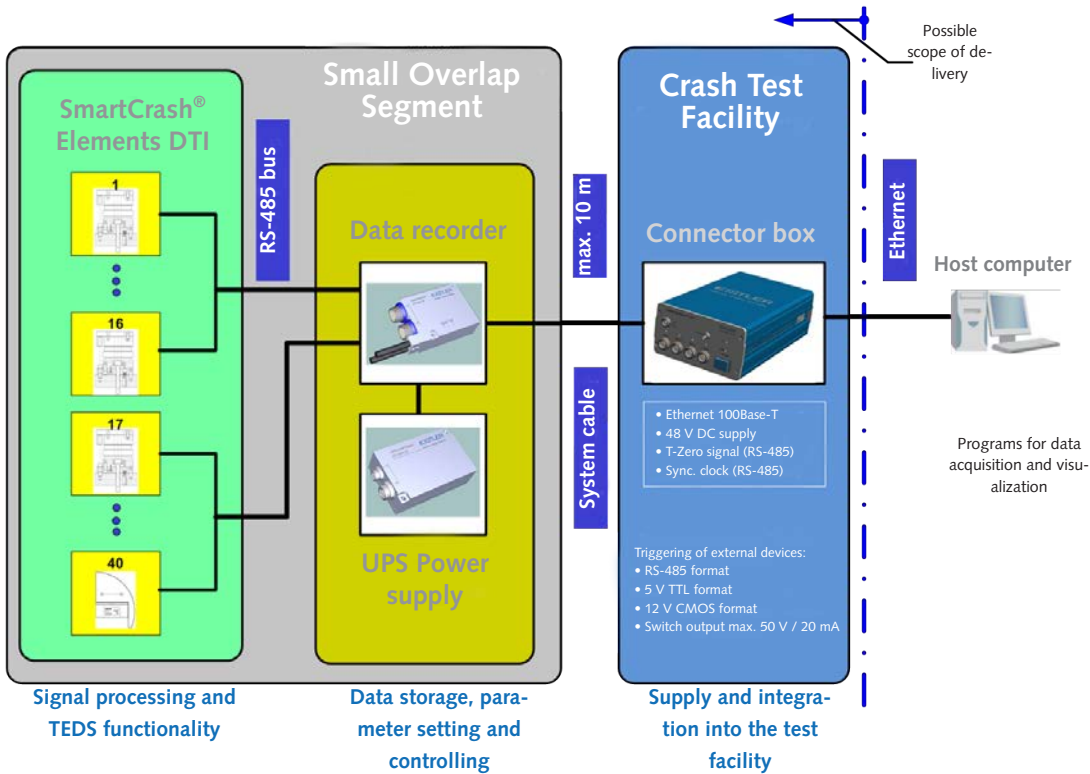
Possible scope of delivery

Small Overlap Segment

SmartCrash® Elements DTI

1

16

17

40

RS-485 bus

Data recorder

UPS Power supply

max. 10 m

System cable

Crash Test Facility

Connector box

• Ethernet 100Base-T
• 48 V DC supply
• T-Zero signal (RS-485)
• Sync. clock (RS-485)

Triggering of external devices:
• RS-485 format
• 5 V TTL format
• 12 V CMOS format
• Switch output max. 50 V / 20 mA

Ethernet

Host computer

Programs for data acquisition and visualization

Signal processing and TEDS functionality

Data storage, parameter setting and controlling

Supply and integration into the test facility